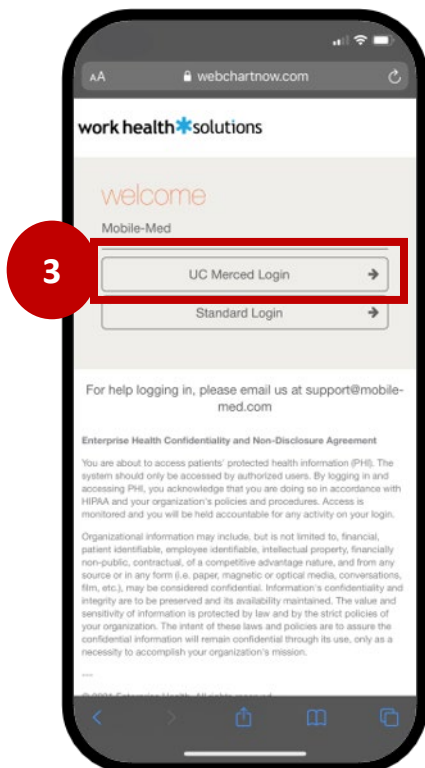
AA webchartnow.com

work health solutions

welcome

Mobile-Med

3

UC Merced Login

Standard Login

For help logging in, please email us at support@mobile-med.com

Enterprise Health Confidentiality and Non-Disclosure Agreement

You are about to access patients' protected health information (PHI). The system should only be accessed by authorized users. By logging in and accessing PHI, you acknowledge that you are doing so in accordance with HIPAA and your organization's policies and procedures. Access is monitored and you will be held accountable for any activity on your login.

Organizational information may include, but is not limited to, financial, patient identifiable, employee identifiable, intellectual property, financially non-public, contractual, of a competitive advantage nature, and from any source or in any form (i.e. paper, magnetic or optical media, conversations, film, etc.), may be considered confidential. Information's confidentiality and integrity are to be preserved and its availability maintained. The value and sensitivity of information is protected by law and by the strict policies of your organization. The intent of these laws and policies are to assure the confidential information will remain confidential through its use, only as a necessity to accomplish your organization's mission.

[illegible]